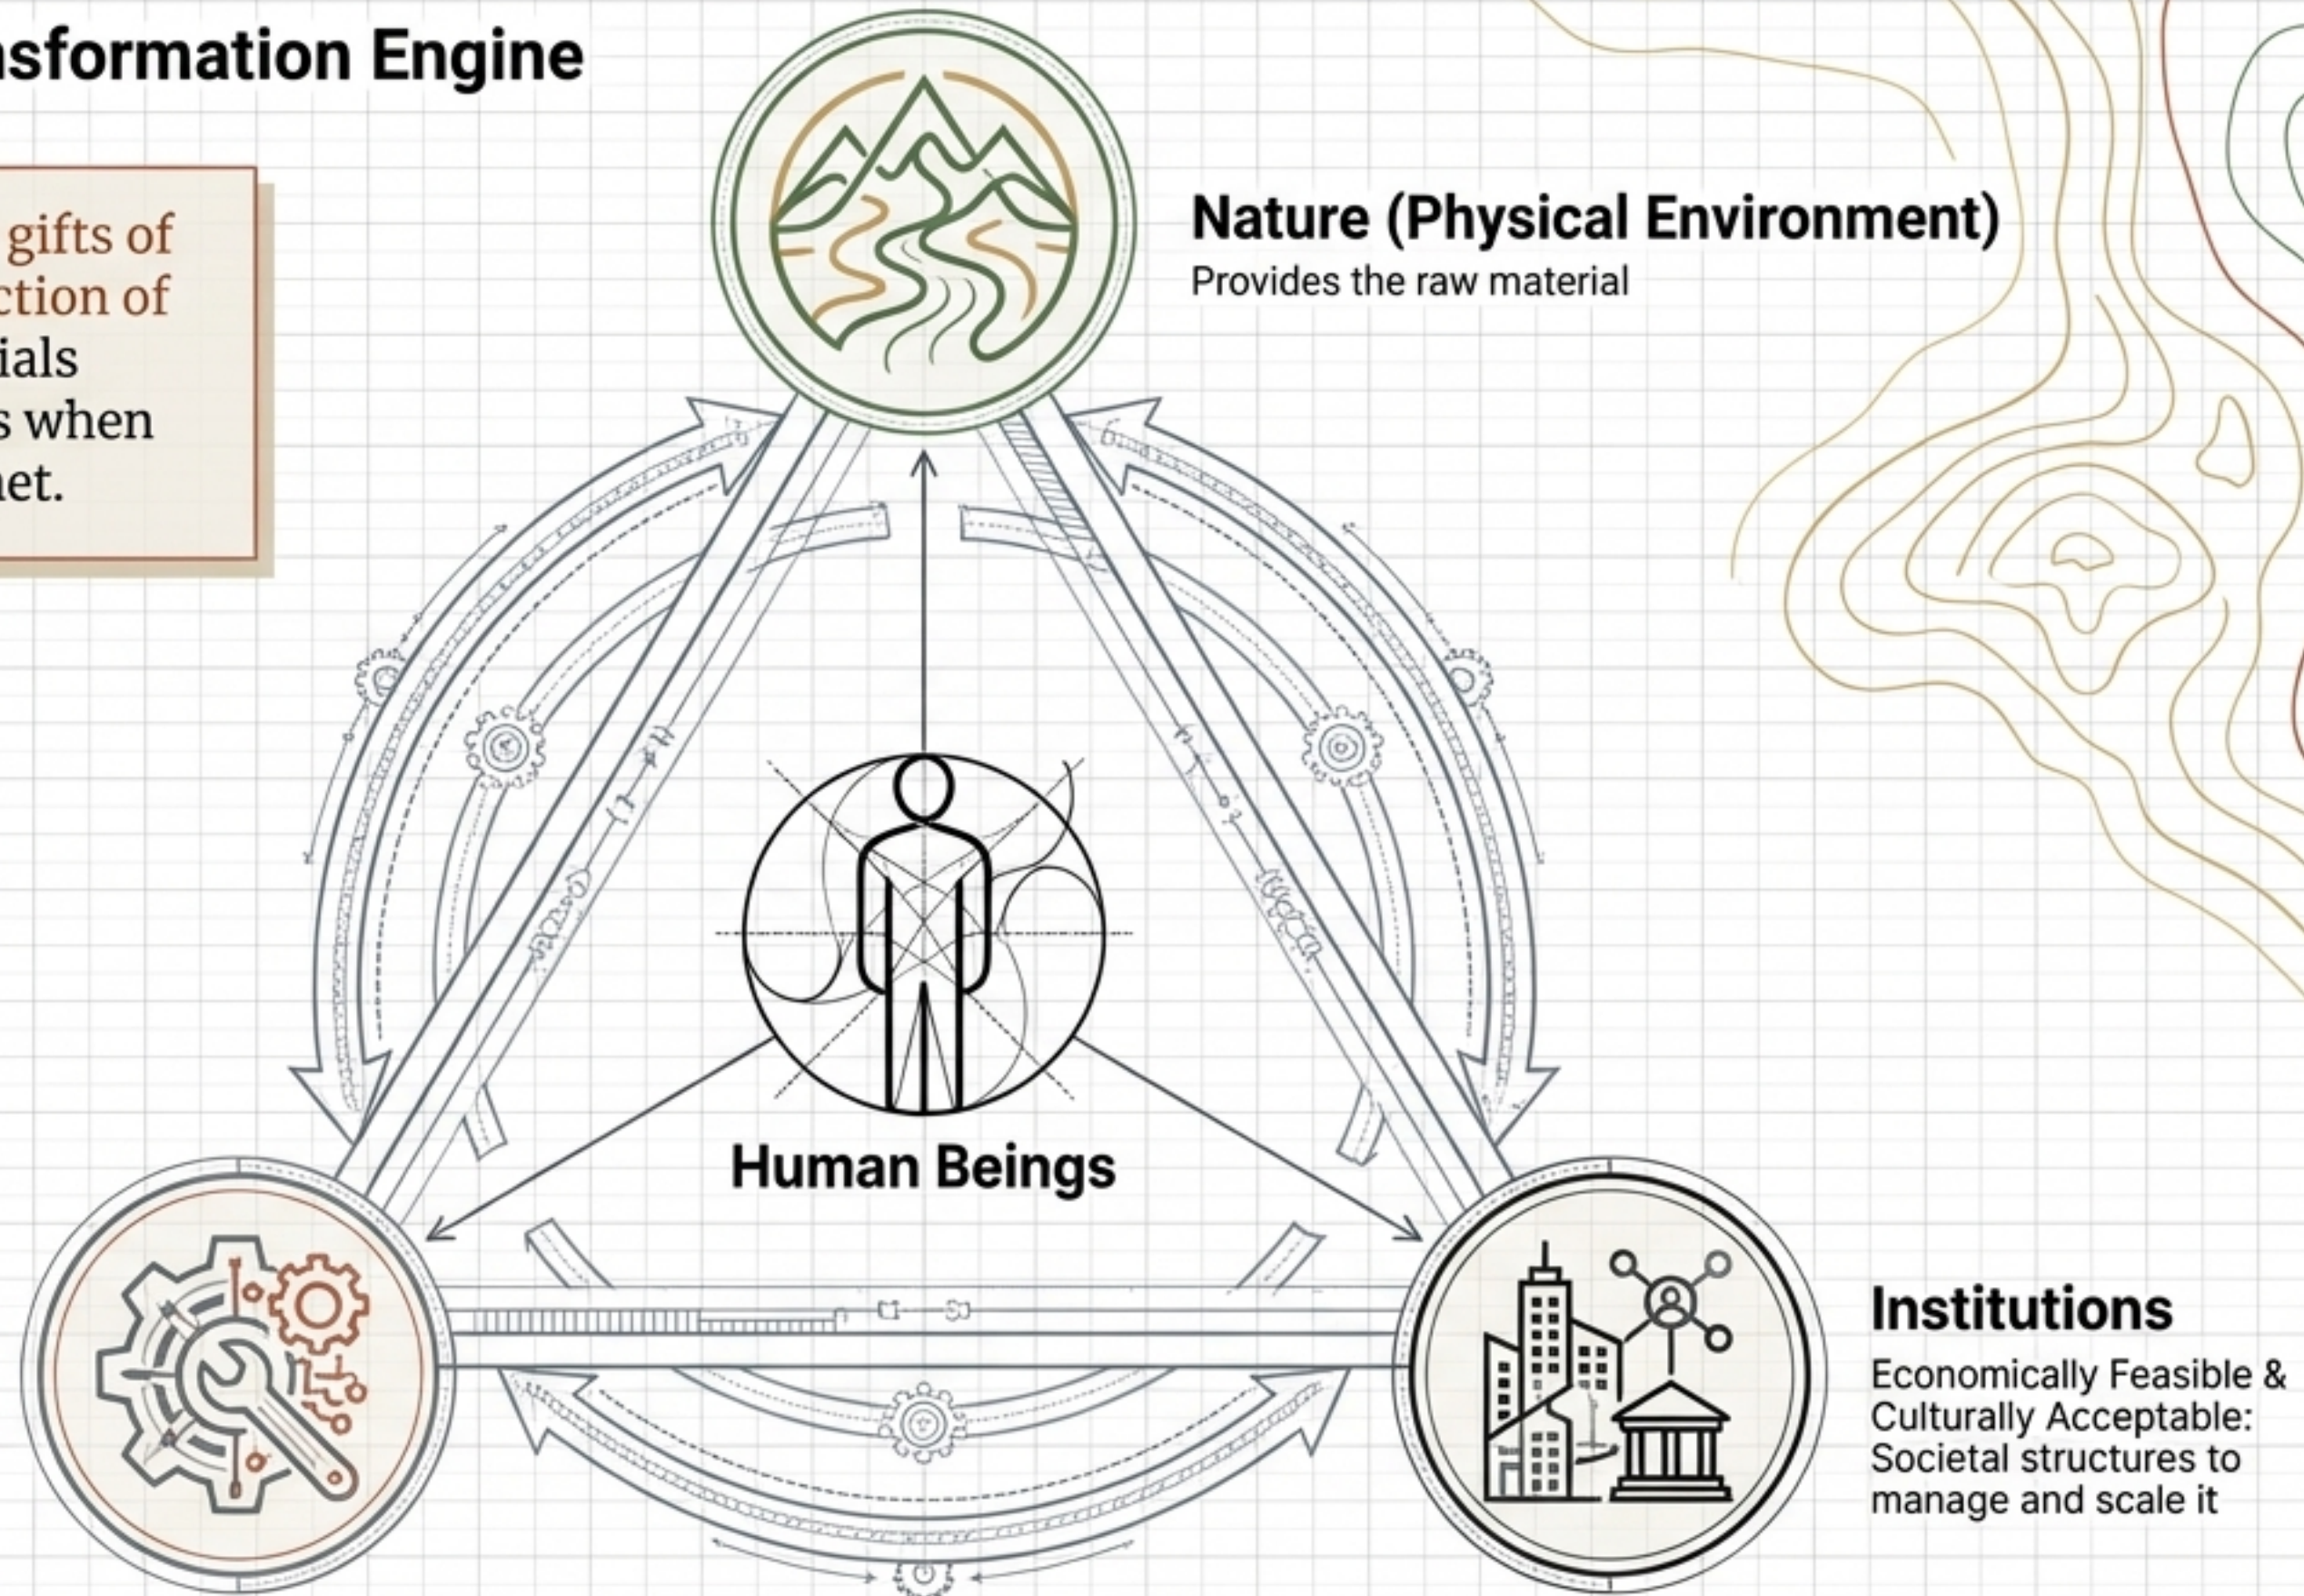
sformation Engine

gifts of
ction of
ials
s when
net.

Nature (Physical Environment)
Provides the raw material

Human Beings

Institutions
Economically Feasible & Culturally Acceptable: Societal structures to manage and scale it